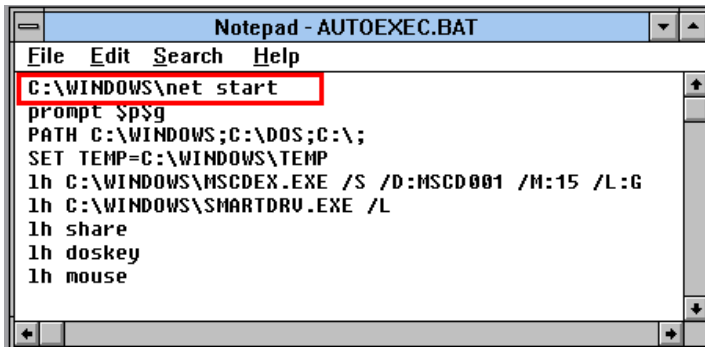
Notepad - AUTOEXEC.BAT

File Edit Search Help

C:\WINDOWS\net start
prompt $p$g
PATH C:\WINDOWS;C:\DOS;C:\;
SET TEMP=C:\WINDOWS\TEMP
lh C:\WINDOWS\MSCDEX.EXE /S /D:MSCD001 /M:15 /L:G
lh C:\WINDOWS\SMARTDRV.EXE /L
lh share
lh doskey
lh mouse